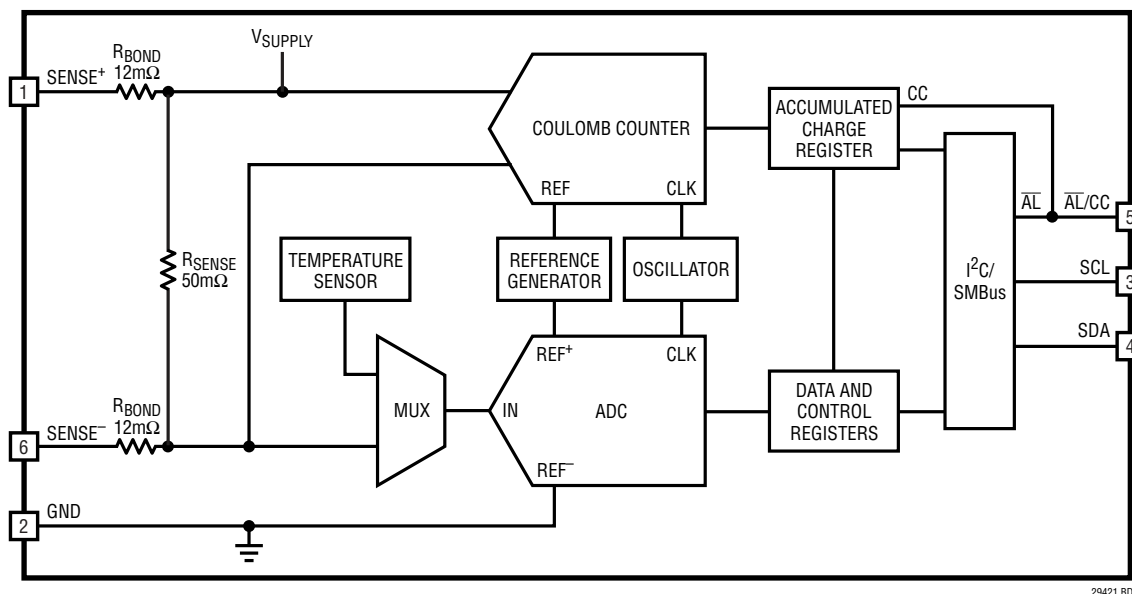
$V_{SUPPLY}$

1 SENSE⁺

$R_{BOND}$ 12mΩ

COULOMB COUNTER

REF CLK

ACCUMULATED CHARGE REGISTER

CC

$\overline{AL}$ $\overline{AL}$/CC 5

$R_{SENSE}$ 50mΩ

TEMPERATURE SENSOR

REFERENCE GENERATOR

OSCILLATOR

$I^2C$/ SMBus

SCL 3

SDA 4

REF⁺ CLK

MUX

IN ADC

REF⁻

DATA AND CONTROL REGISTERS

$R_{BOND}$ 12mΩ

6 SENSE⁻

2 GND

29421 BD